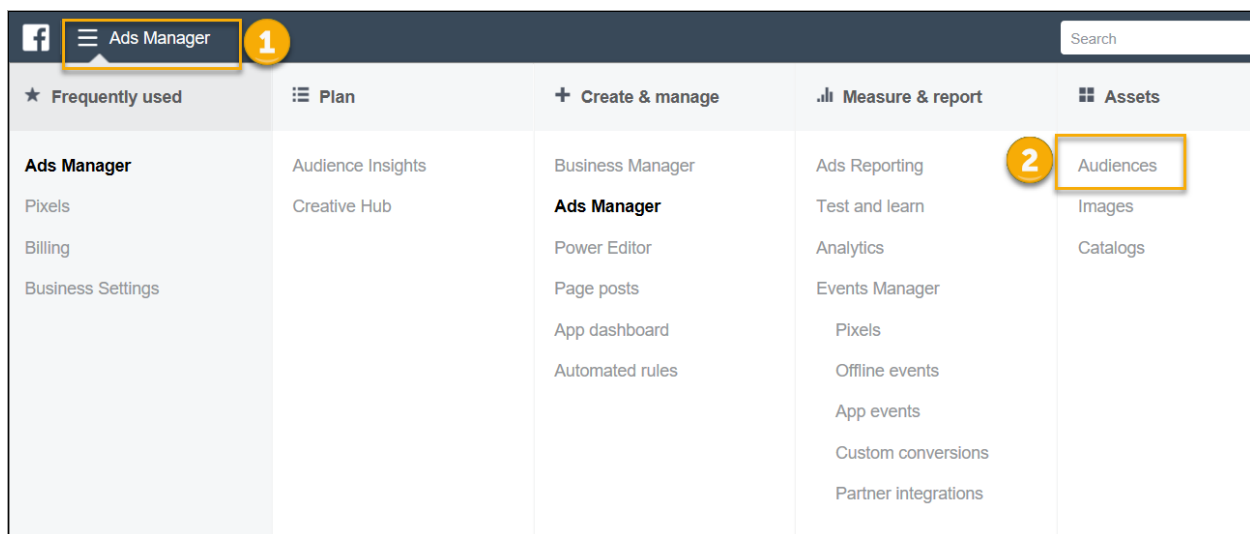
f Ads Manager 1

Search

Frequently used

Ads Manager
Pixels
Billing
Business Settings

Plan

Audience Insights
Creative Hub

Create & manage

Business Manager
Ads Manager
Power Editor
Page posts
App dashboard
Automated rules

Measure & report

Ads Reporting
Test and learn
Analytics
Events Manager
Pixels
Offline events
App events
Custom conversions
Partner integrations

Assets

2 Audiences
Images
Catalogs